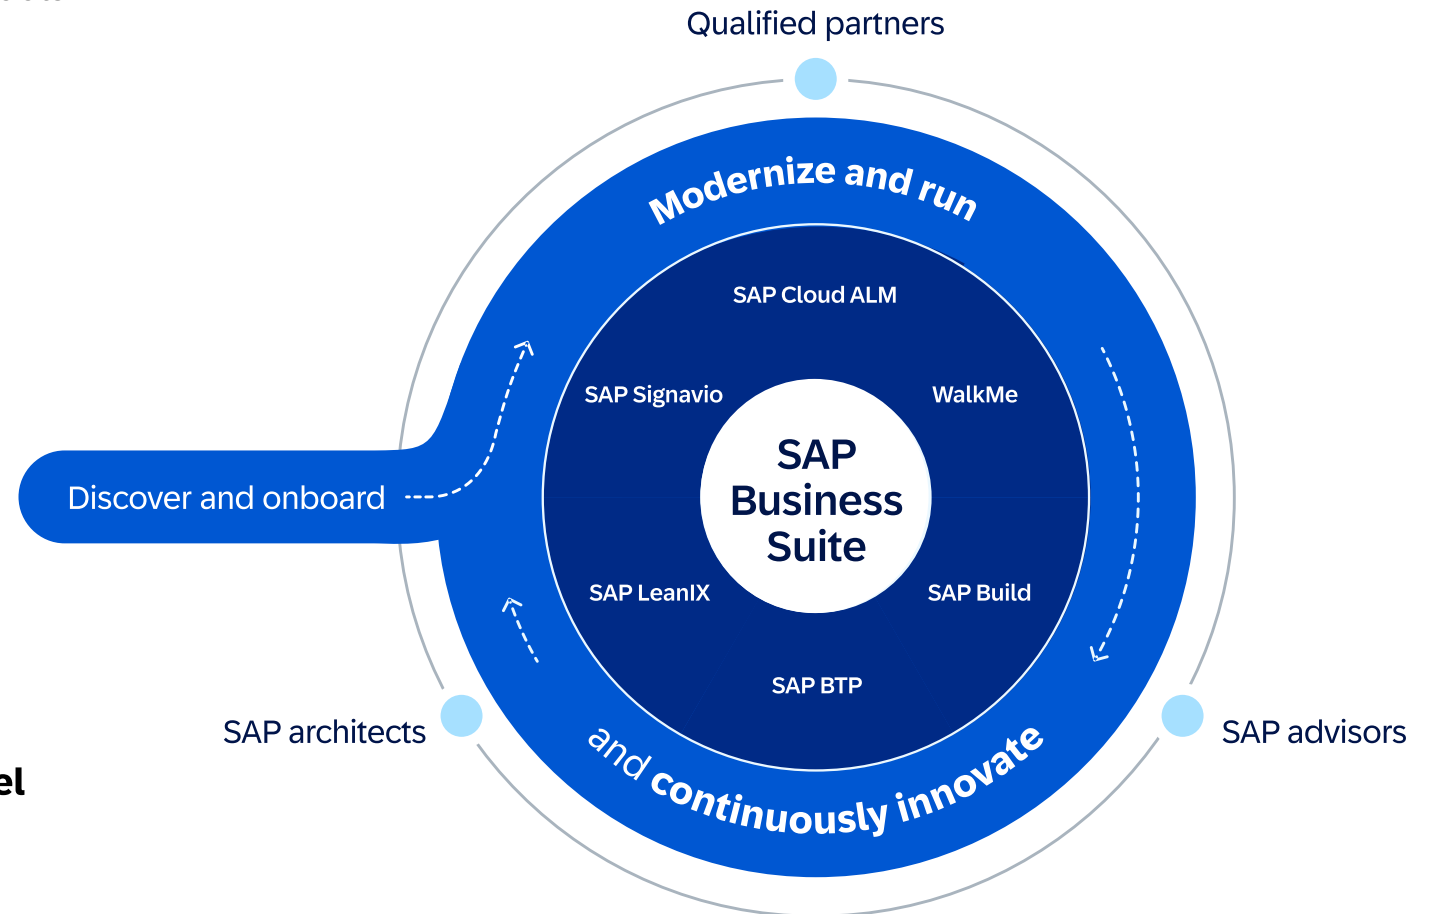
Qualified partners

Modernize and run

SAP Cloud ALM

SAP Signavio

WalkMe

Discover and onboard

SAP Business Suite

SAP LeanIX

SAP Build

SAP BTP

SAP architects

SAP advisors

and continuously innovate

el